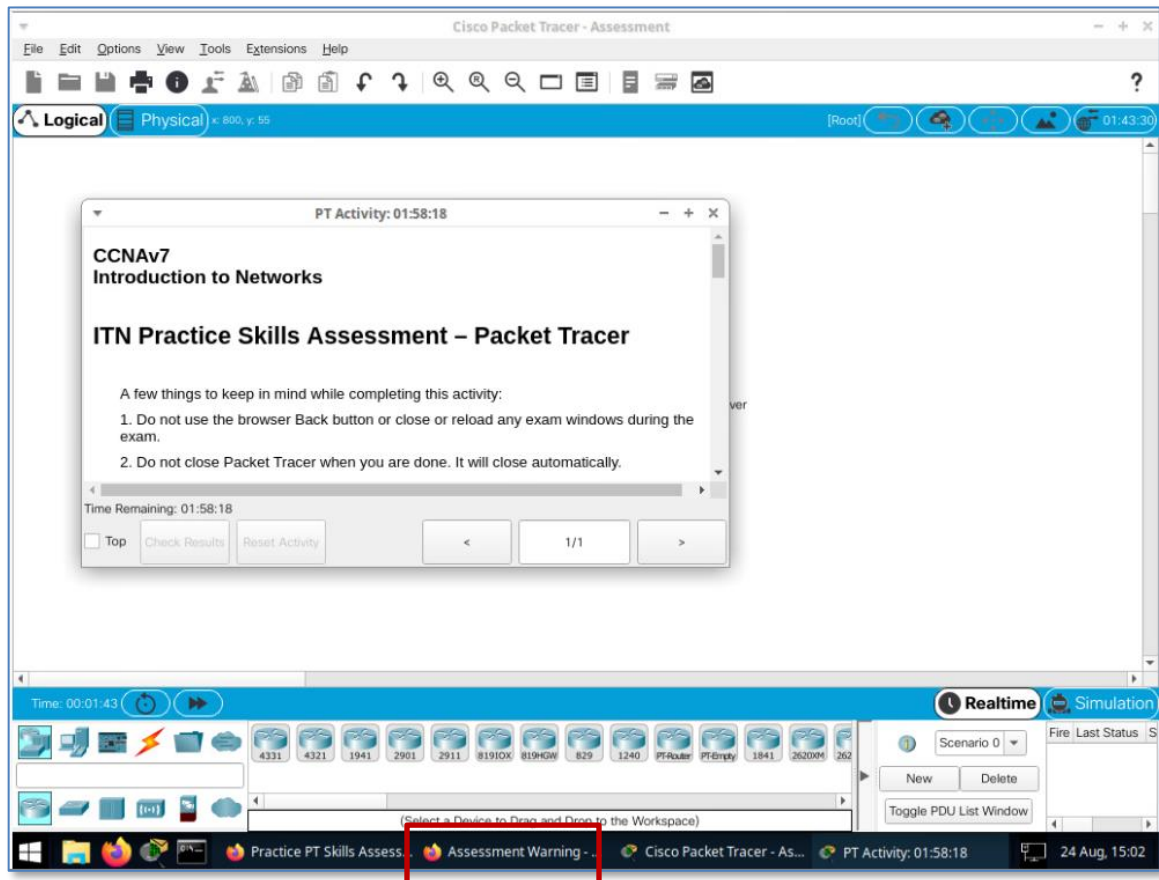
Cisco Packet Tracer - Assessment

File Edit Options View Tools Extensions Help

?

Logical Physical x: 800, y: 55

[Root] 01:43:30

PT Activity: 01:58:18

CCNAv7
Introduction to Networks

ITN Practice Skills Assessment – Packet Tracer

A few things to keep in mind while completing this activity:

1. Do not use the browser Back button or close or reload any exam windows during the exam.

2. Do not close Packet Tracer when you are done. It will close automatically.

ver

Time Remaining: 01:58:18

Top Check Results Reset Activity < 1/1 >

Time: 00:01:43

Realtime Simulation

4331 4321 1941 2901 2911 819IOX 819HGW 829 1240 PT-Router PT-Empty 1841 2620XM 262

Scenario 0

New Delete

Toggle PDU List Window

Fire Last Status S

(Select a Device to Drag and Drop to the Workspace)

Practice PT Skills Assess... Assessment Warning - ... Cisco Packet Tracer - As... PT Activity: 01:58:18 24 Aug, 15:02